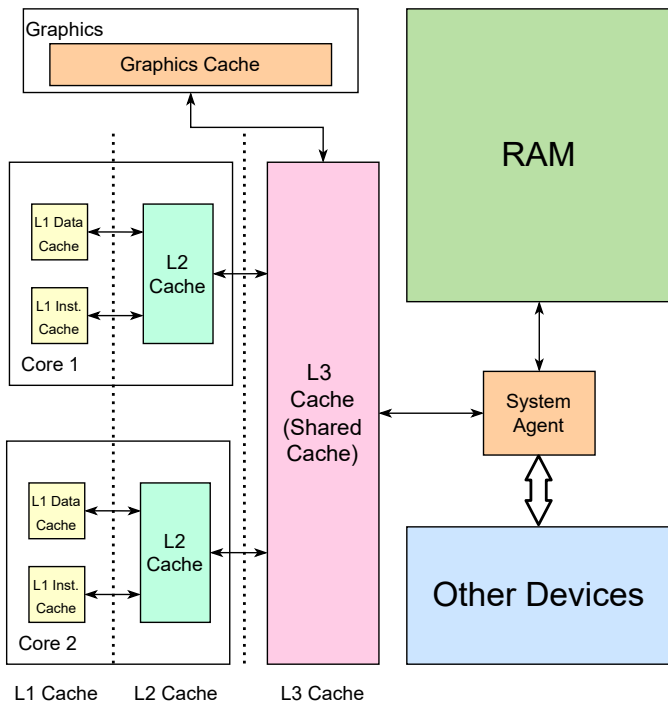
Graphics

Graphics Cache

RAM

L1 Data Cache

L1 Inst. Cache

L2 Cache

Core 1

L3 Cache (Shared Cache)

System Agent

L1 Data Cache

L1 Inst. Cache

L2 Cache

Core 2

Other Devices

L1 Cache L2 Cache L3 Cache